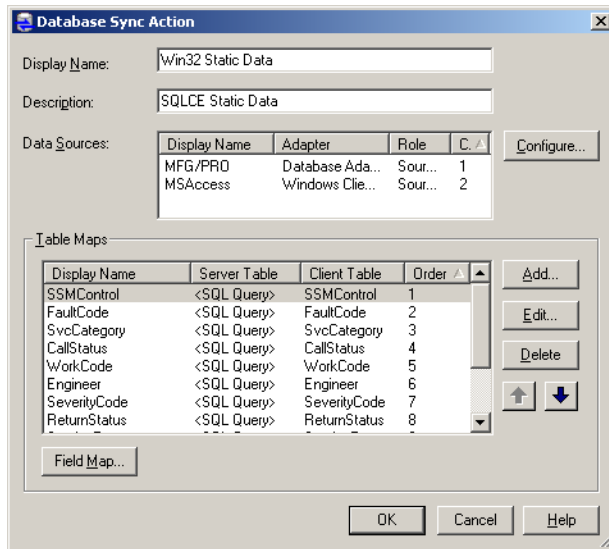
Database Sync Action

Display Name: Win32 Static Data

Description: SQLCE Static Data

Data Sources:

| Display Name | Adapter | Role | C. |
|---|---|---|---|
| MFG/PRO | Database Ada... | Sour... | 1 |
| MSAccess | Windows Clie... | Sour... | 2 |

Configure...

Table Maps

| Display Name | Server Table | Client Table | Order |
|---|---|---|---|
| SSMControl | <SQL Query> | SSMControl | 1 |
| FaultCode | <SQL Query> | FaultCode | 2 |
| SvcCategory | <SQL Query> | SvcCategory | 3 |
| CallStatus | <SQL Query> | CallStatus | 4 |
| WorkCode | <SQL Query> | WorkCode | 5 |
| Engineer | <SQL Query> | Engineer | 6 |
| SeverityCode | <SQL Query> | SeverityCode | 7 |
| ReturnStatus | <SQL Query> | ReturnStatus | 8 |
| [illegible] | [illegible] | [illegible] | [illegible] |

Add...

Edit...

Delete

Field Map...

OK Cancel Help